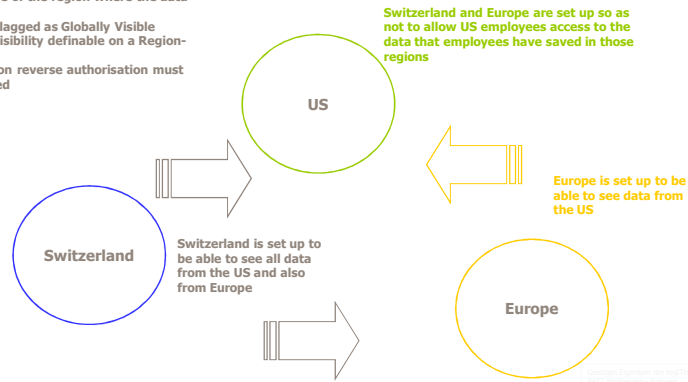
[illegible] of the region where the data

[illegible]lagged as Globally Visible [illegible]isibility definable on a Region-

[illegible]on reverse authorisation must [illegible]ed

Switzerland and Europe are set up so as not to allow US employees access to the data that employees have saved in those regions

US

Europe is set up to be able to see data from the US

Switzerland

Switzerland is set up to be able to see all data from the US and also from Europe

Europe

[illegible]